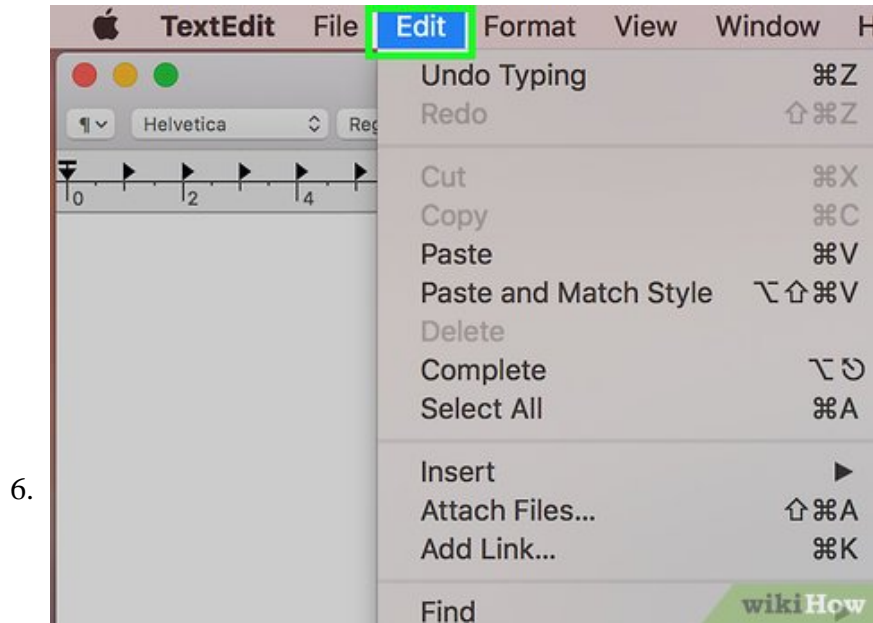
TextEdit File Edit Format View Window H

¶ Helvetica Reg

0 2 4

Undo Typing ⌘Z
Redo ⇧⌘Z

Cut ⌘X
Copy ⌘C
Paste ⌘V
Paste and Match Style ⌥⇧⌘V
Delete
Complete ⌥⎋
Select All ⌘A

Insert ▶
Attach Files... ⇧⌘A
Add Link... ⌘K

Find

6.

wikiHow